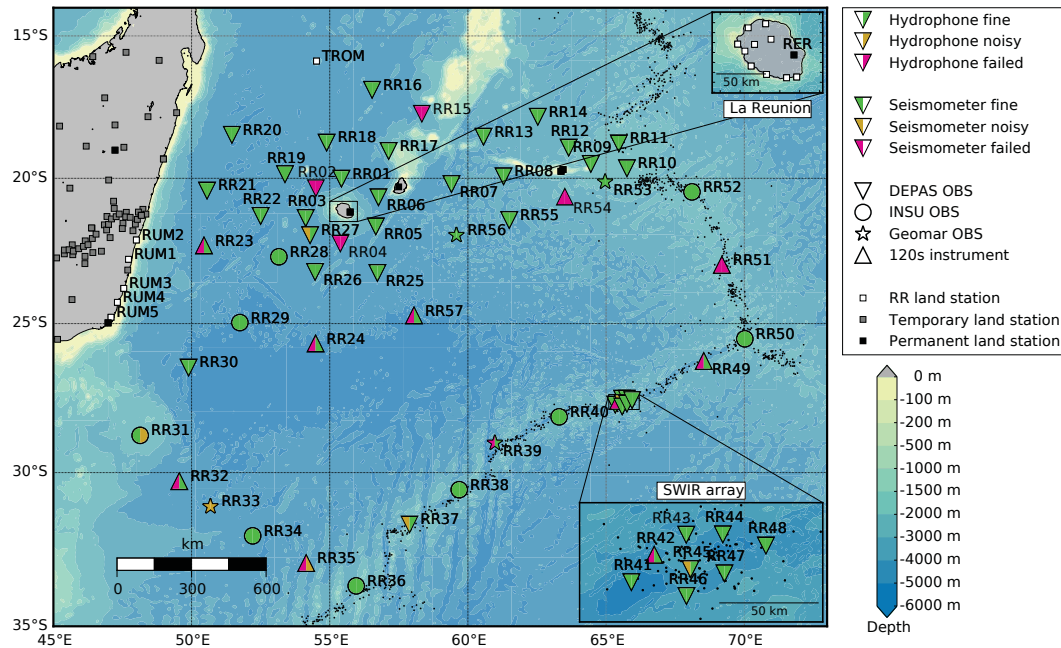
15°S
20°S
25°S
30°S
35°S
45°E
50°E
55°E
60°E
65°E
70°E

TROM
RR16
RR15
RR14
RR20
RR18
RR17
RR13
RR12
RR11
RR09
RR10
RR19
RR02
RR01
RR08
RR53
RR52
RR21
RR22
RR03
RR07
RR54
RR06
RR55
RR27
RR05
RR56
RUM2
RUM1
RR23
RR28
RR04
RR51
RR26
RR25
RUM3
RUM4
RUM5
RR57
RR29
RR24
RR50
RR30
RR49
RR40
RR31
RR39
RR38
RR32
RR33
RR37
RR34
RR35
RR36
km
0
300
600

RER
50 km
La Reunion

SWIR array
RR43
RR44
RR48
RR42
RR45
RR47
RR41
RR46
50 km

Hydrophone fine
Hydrophone noisy
Hydrophone failed
Seismometer fine
Seismometer noisy
Seismometer failed
DEPAS OBS
INSU OBS
Geomar OBS
120s instrument
RR land station
Temporary land station
Permanent land station

0 m
-100 m
-200 m
-500 m
-1000 m
-1500 m
-2000 m
-3000 m
-4000 m
-5000 m
-6000 m
Depth